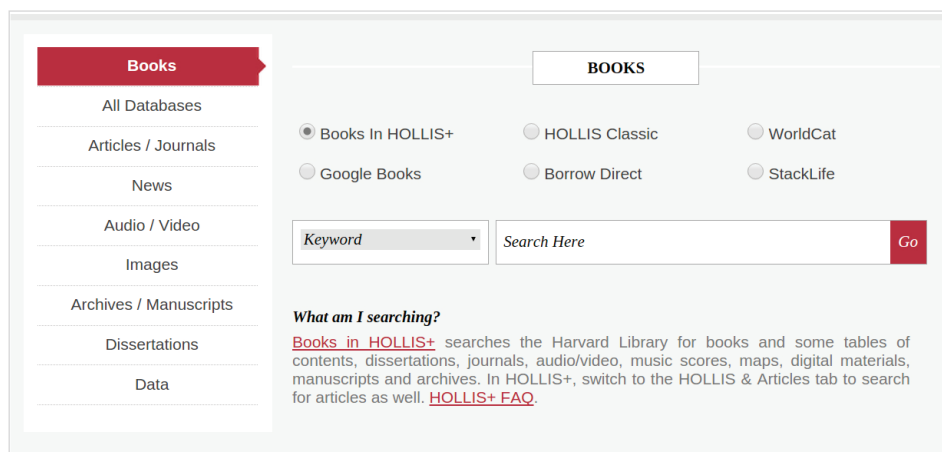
Books
All Databases
Articles / Journals
News
Audio / Video
Images
Archives / Manuscripts
Dissertations
Data

BOOKS

Books In HOLLIS+
HOLLIS Classic
WorldCat
Google Books
Borrow Direct
StackLife

Keyword
Search Here
Go

What am I searching?

Books in HOLLIS+ searches the Harvard Library for books and some tables of contents, dissertations, journals, audio/video, music scores, maps, digital materials, manuscripts and archives. In HOLLIS+, switch to the HOLLIS & Articles tab to search for articles as well. HOLLIS+ FAQ.